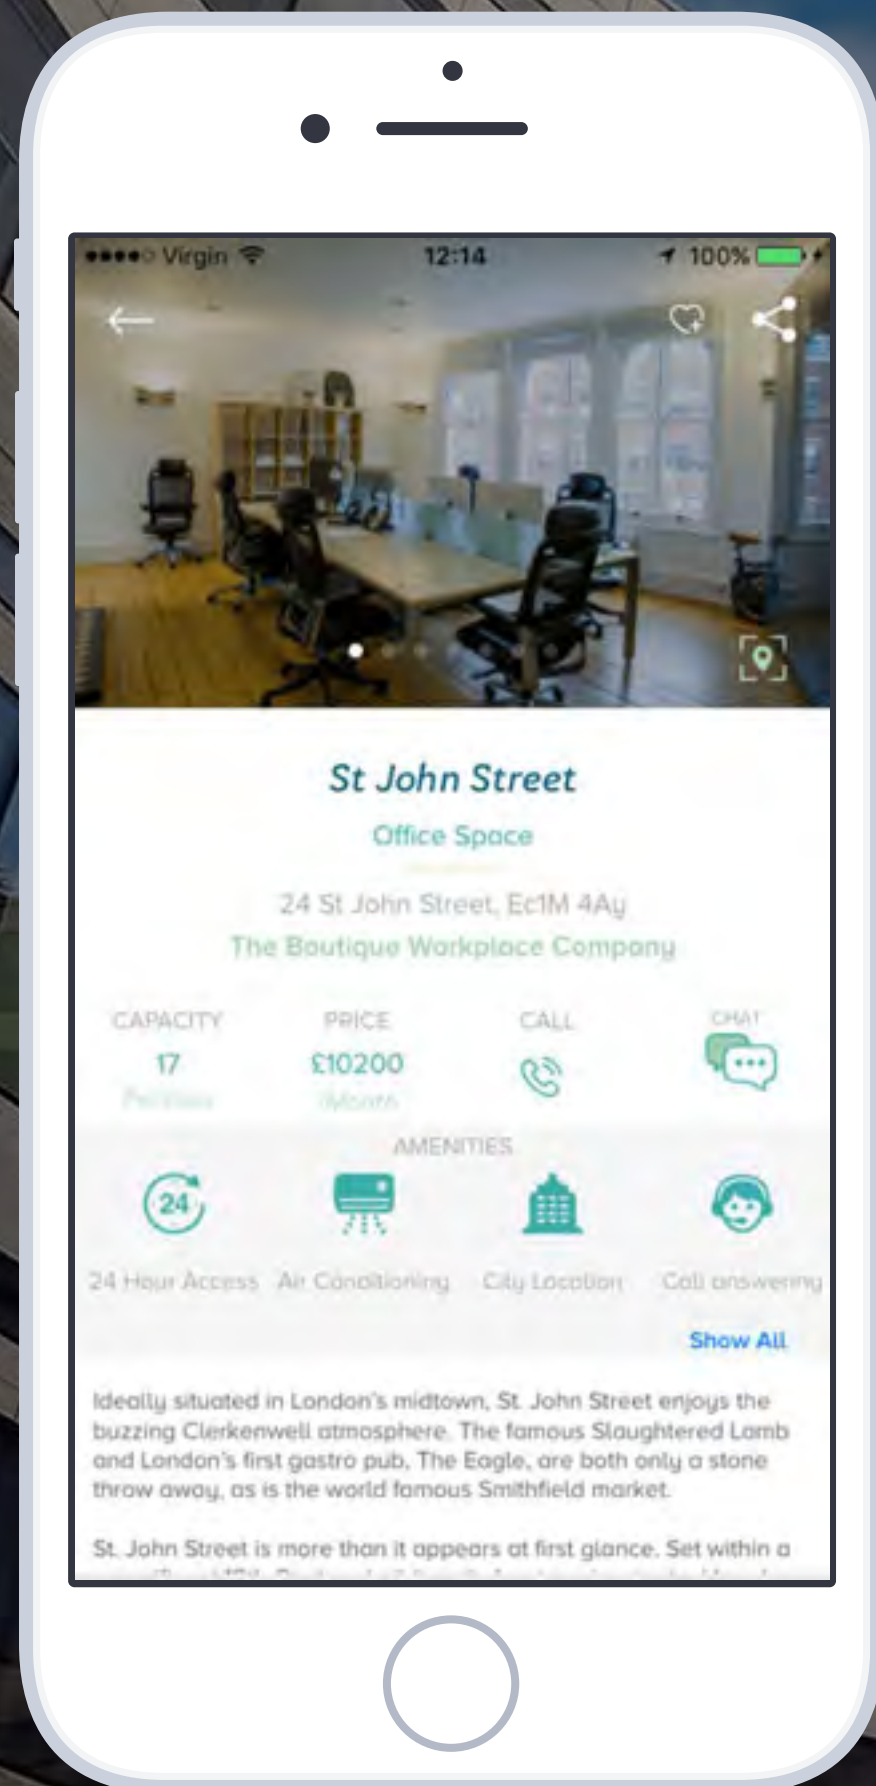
●●●●○ Virgin 12:14 100%

St John Street

Office Space

24 St John Street, Ec1M 4Ay

The Boutique Workplace Company

CAPACITY
17
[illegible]

PRICE
£10200
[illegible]

CALL

CHAT

AMENITIES

24

24 Hour Access

Air Conditioning

City Location

Call answering

Show All

Ideally situated in London's midtown, St. John Street enjoys the buzzing Clerkenwell atmosphere. The famous Slaughtered Lamb and London's first gastro pub, The Eagle, are both only a stone throw away, as is the world famous Smithfield market.

St. John Street is more than it appears at first glance. Set within a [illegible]